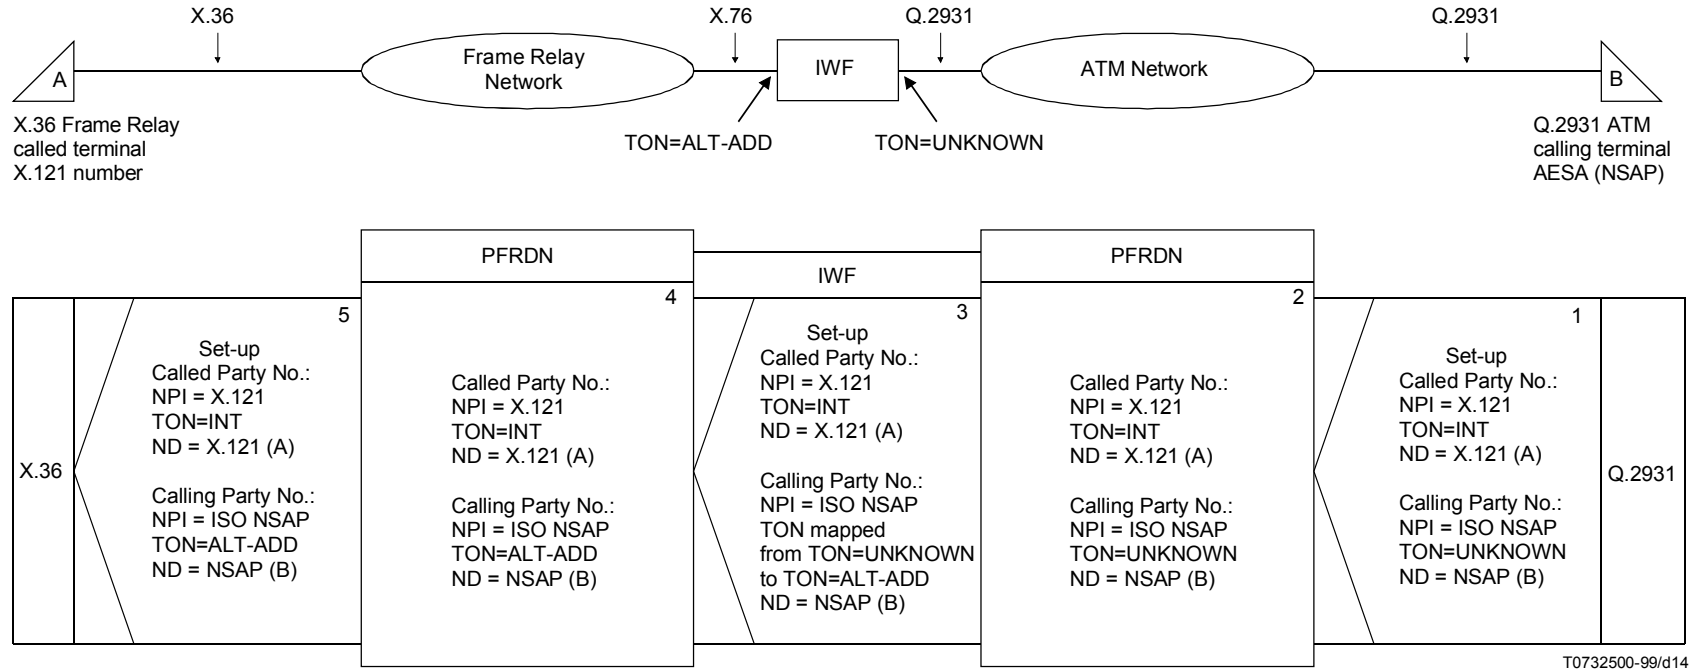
X.36
X.76
Q.2931
Q.2931

A
Frame Relay Network
IWF
ATM Network
B

X.36 Frame Relay called terminal X.121 number

TON=ALT-ADD
TON=UNKNOWN

Q.2931 ATM calling terminal AESA (NSAP)

PFRDN
IWF
PFRDN

X.36

5
Set-up
Called Party No.:
NPI = X.121
TON=INT
ND = X.121 (A)

Calling Party No.:
NPI = ISO NSAP
TON=ALT-ADD
ND = NSAP (B)

4
Called Party No.:
NPI = X.121
TON=INT
ND = X.121 (A)

Calling Party No.:
NPI = ISO NSAP
TON=ALT-ADD
ND = NSAP (B)

3
Set-up
Called Party No.:
NPI = X.121
TON=INT
ND = X.121 (A)

Calling Party No.:
NPI = ISO NSAP
TON mapped
from TON=UNKNOWN
to TON=ALT-ADD
ND = NSAP (B)

2
Called Party No.:
NPI = X.121
TON=INT
ND = X.121 (A)

Calling Party No.:
NPI = ISO NSAP
TON=UNKNOWN
ND = NSAP (B)

1
Set-up
Called Party No.:
NPI = X.121
TON=INT
ND = X.121 (A)

Calling Party No.:
NPI = ISO NSAP
TON=UNKNOWN
ND = NSAP (B)

Q.2931

T0732500-99/d14